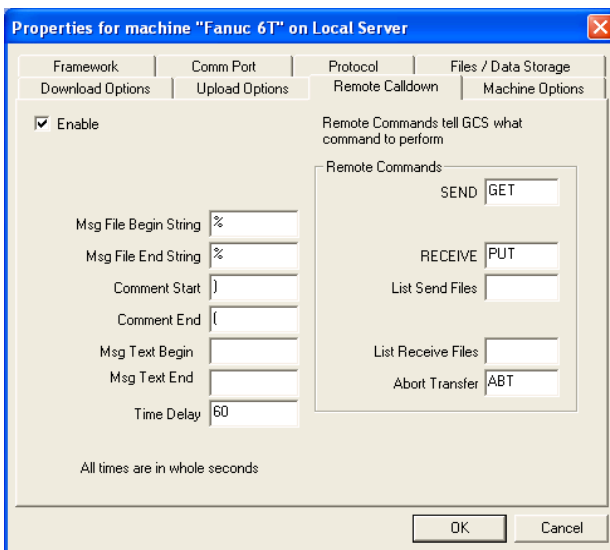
Properties for machine "Fanuc 6T" on Local Server

Framework
Comm Port
Protocol
Files / Data Storage
Download Options
Upload Options
Remote Calldown
Machine Options

Enable

Remote Commands tell GCS what command to perform

Remote Commands
SEND GET
RECEIVE PUT
List Send Files
List Receive Files
Abort Transfer ABT

Msg File Begin String %
Msg File End String %
Comment Start )
Comment End (
Msg Text Begin
Msg Text End
Time Delay 60

All times are in whole seconds

OK
Cancel